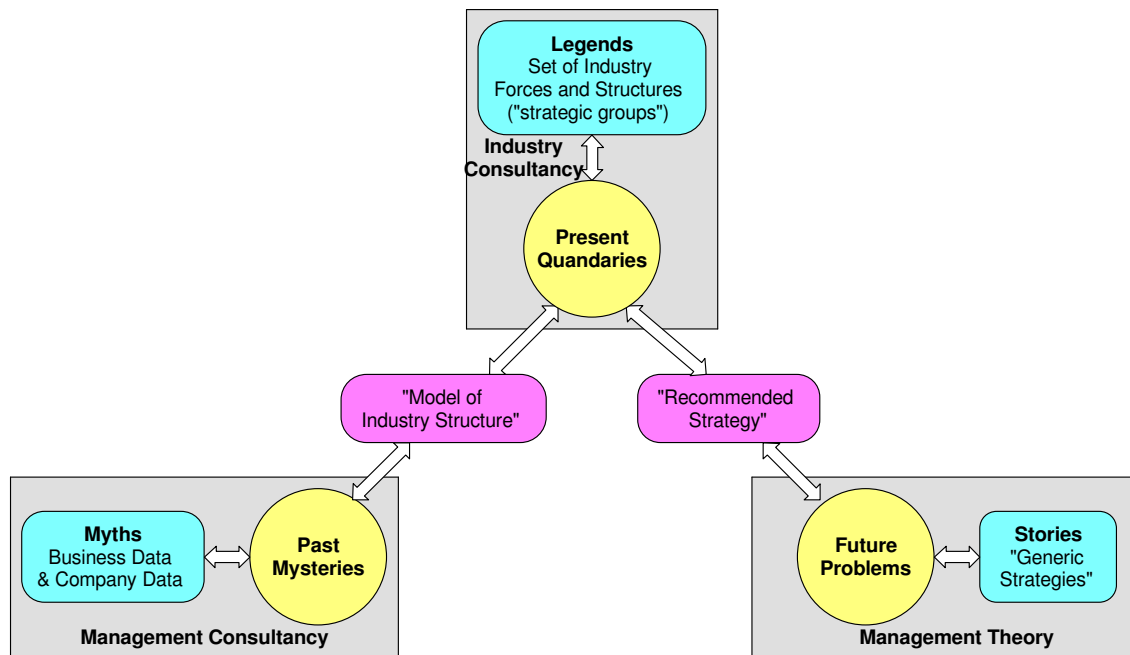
Legends
Set of Industry Forces and Structures ("strategic groups")

Industry Consultancy

Present Quandaries

"Model of Industry Structure"

"Recommended Strategy"

Myths
Business Data & Company Data

Past Mysteries

Management Consultancy

Future Problems

Stories
"Generic Strategies"

Management Theory